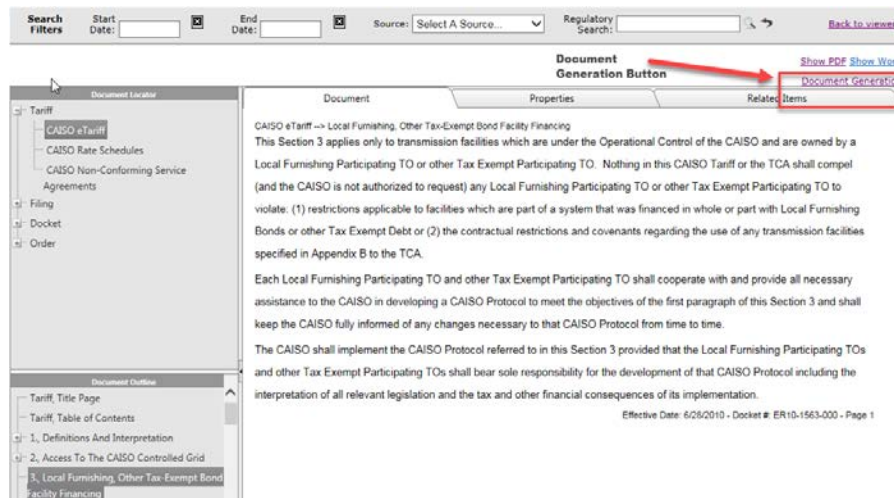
Search Filters Start Date: End Date: Source: Select A Source... Regulatory Search: Back to viewer

Document Generation Button

Show PDF Show Wo

Document Generatio

Document Locator

Tariff

CAISO eTariff

CAISO Rate Schedules

CAISO Non-Conforming Service Agreements

Filing

Docket

Order

Document Outline

Tariff, Title Page

Tariff, Table of Contents

1., Definitions And Interpretation

2., Access To The CAISO Controlled Grid

3., Local Furnishing, Other Tax-Exempt Bond Facility Financing

Document | Properties | Related Items

CAISO eTariff --> Local Furnishing, Other Tax-Exempt Bond Facility Financing

This Section 3 applies only to transmission facilities which are under the Operational Control of the CAISO and are owned by a Local Furnishing Participating TO or other Tax Exempt Participating TO. Nothing in this CAISO Tariff or the TCA shall compel (and the CAISO is not authorized to request) any Local Furnishing Participating TO or other Tax Exempt Participating TO to violate: (1) restrictions applicable to facilities which are part of a system that was financed in whole or part with Local Furnishing Bonds or other Tax Exempt Debt or (2) the contractual restrictions and covenants regarding the use of any transmission facilities specified in Appendix B to the TCA.

Each Local Furnishing Participating TO and other Tax Exempt Participating TO shall cooperate with and provide all necessary assistance to the CAISO in developing a CAISO Protocol to meet the objectives of the first paragraph of this Section 3 and shall keep the CAISO fully informed of any changes necessary to that CAISO Protocol from time to time.

The CAISO shall implement the CAISO Protocol referred to in this Section 3 provided that the Local Furnishing Participating TOs and other Tax Exempt Participating TOs shall bear sole responsibility for the development of that CAISO Protocol including the interpretation of all relevant legislation and the tax and other financial consequences of its implementation.

Effective Date: 6/26/2010 - Docket #: ER10-1563-000 - Page 1